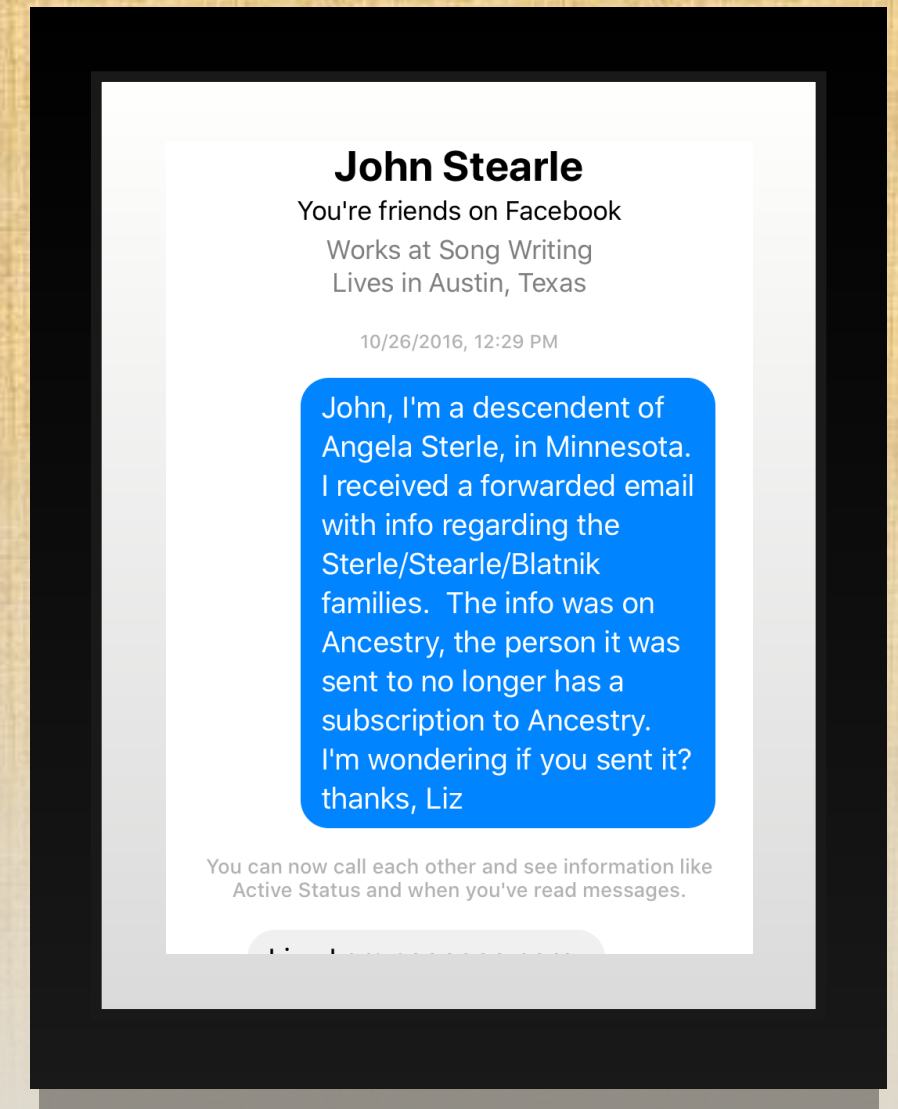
John Stearle
You're friends on Facebook
Works at Song Writing
Lives in Austin, Texas

10/26/2016, 12:29 PM

John, I'm a descendent of Angela Sterle, in Minnesota. I received a forwarded email with info regarding the Sterle/Stearle/Blatnik families. The info was on Ancestry, the person it was sent to no longer has a subscription to Ancestry. I'm wondering if you sent it? thanks, Liz

You can now call each other and see information like Active Status and when you've read messages.

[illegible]